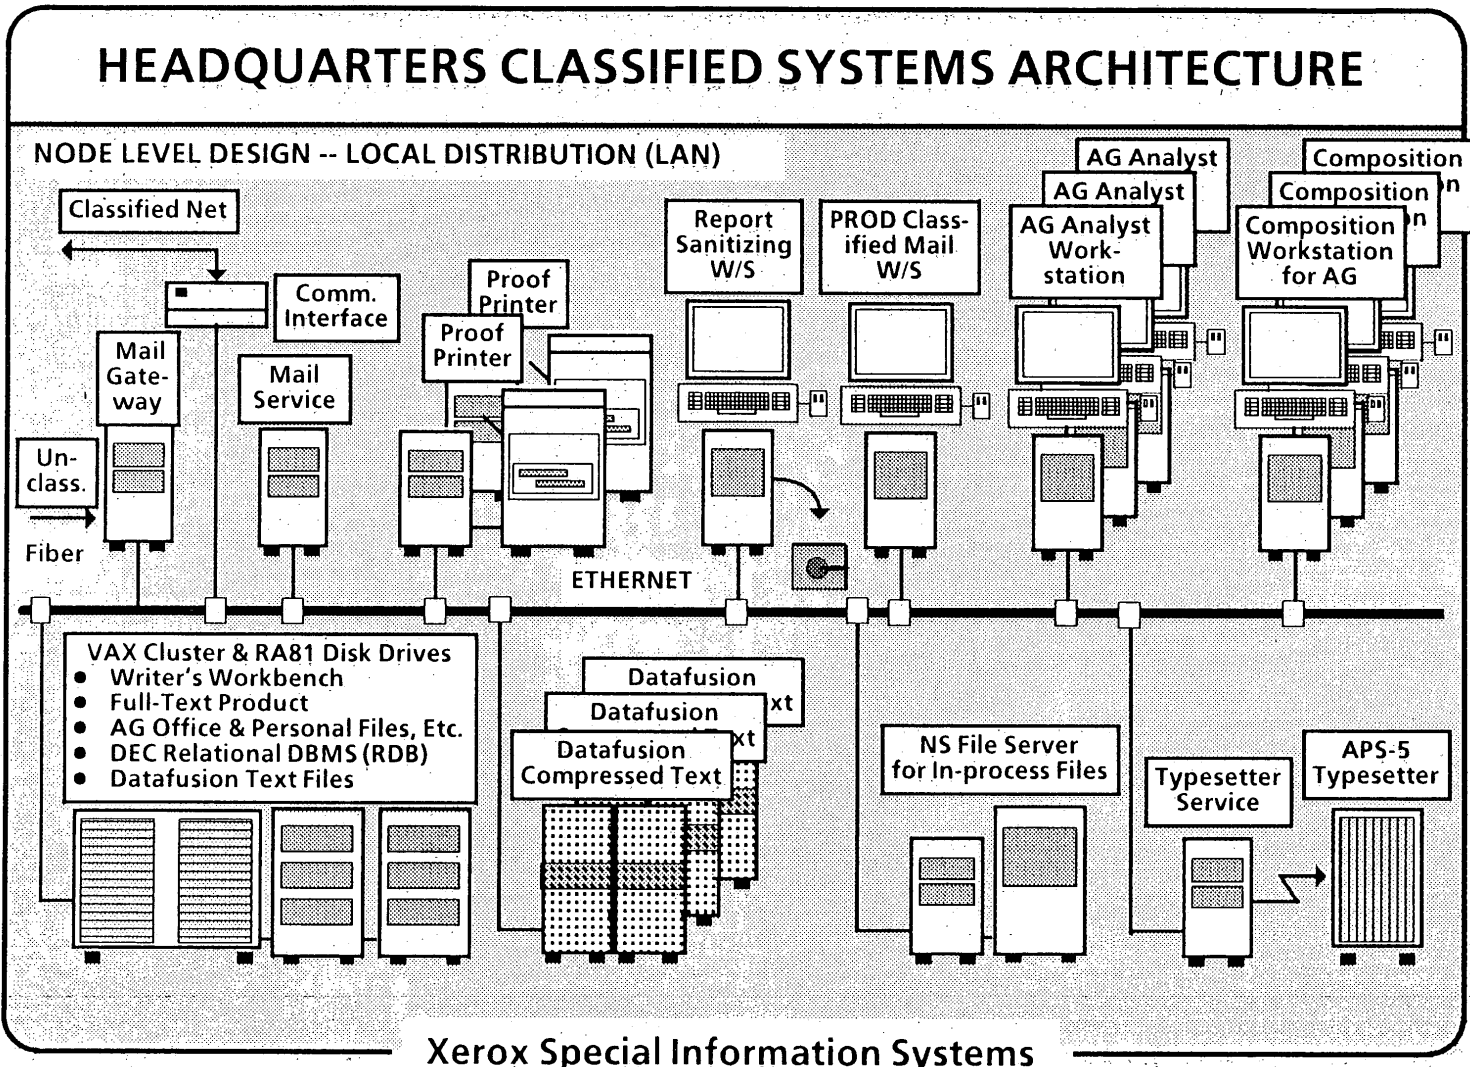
HEADQUARTERS CLASSIFIED SYSTEMS ARCHITECTURE

NODE LEVEL DESIGN -- LOCAL DISTRIBUTION (LAN)

Classified Net

Comm. Interface

Mail Gateway

Mail Service

Un-class.

Fiber

Proof Printer

Proof Printer

Report Sanitizing W/S

PROD Classified Mail W/S

AG Analyst

AG Analyst

AG Analyst Workstation

Composition

Composition

Composition Workstation for AG

ETHERNET

VAX Cluster & RA81 Disk Drives
• Writer's Workbench
• Full-Text Product
• AG Office & Personal Files, Etc.
• DEC Relational DBMS (RDB)
• Datafusion Text Files

Datafusion

Datafusion

Datafusion Compressed Text

NS File Server for In-process Files

Typesetter Service

APS-5 Typesetter

Xerox Special Information Systems